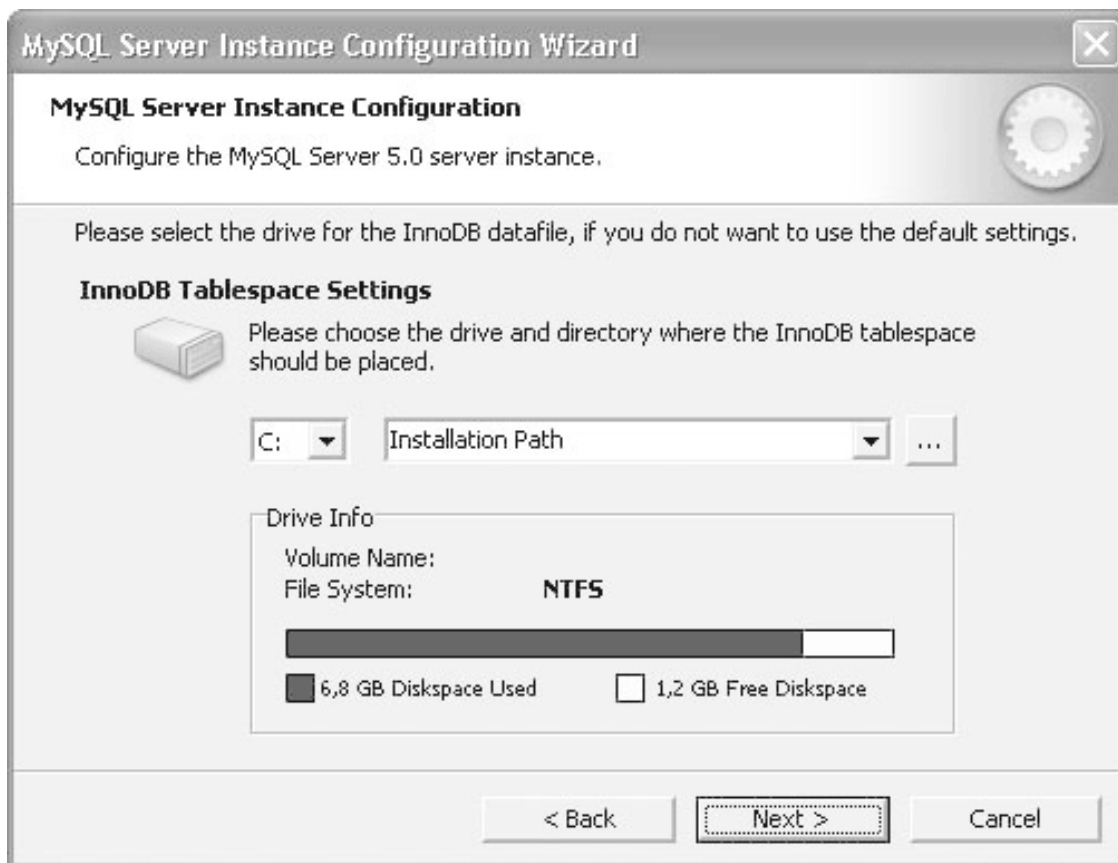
MySQL Server Instance Configuration Wizard

MySQL Server Instance Configuration

Configure the MySQL Server 5.0 server instance.

Please select the drive for the InnoDB datafile, if you do not want to use the default settings.

InnoDB Tablespace Settings

Please choose the drive and directory where the InnoDB tablespace should be placed.

C:

Installation Path

...

Drive Info

Volume Name:

File System: NTFS

6,8 GB Diskspace Used

1,2 GB Free Diskspace

< Back

Next >

Cancel